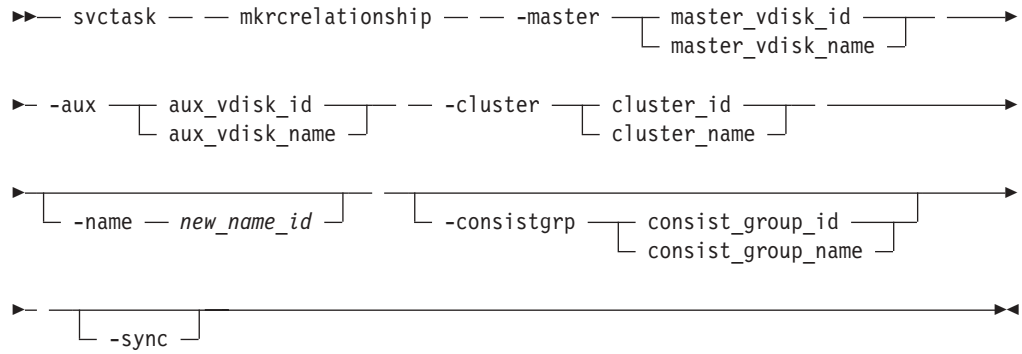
svctask mkrcrelationship -master master_vdisk_id
master_vdisk_name

-aux aux_vdisk_id -cluster cluster_id
aux_vdisk_name cluster_name

-name *new_name_id* -consistgrp consist_group_id
consist_group_name

-sync